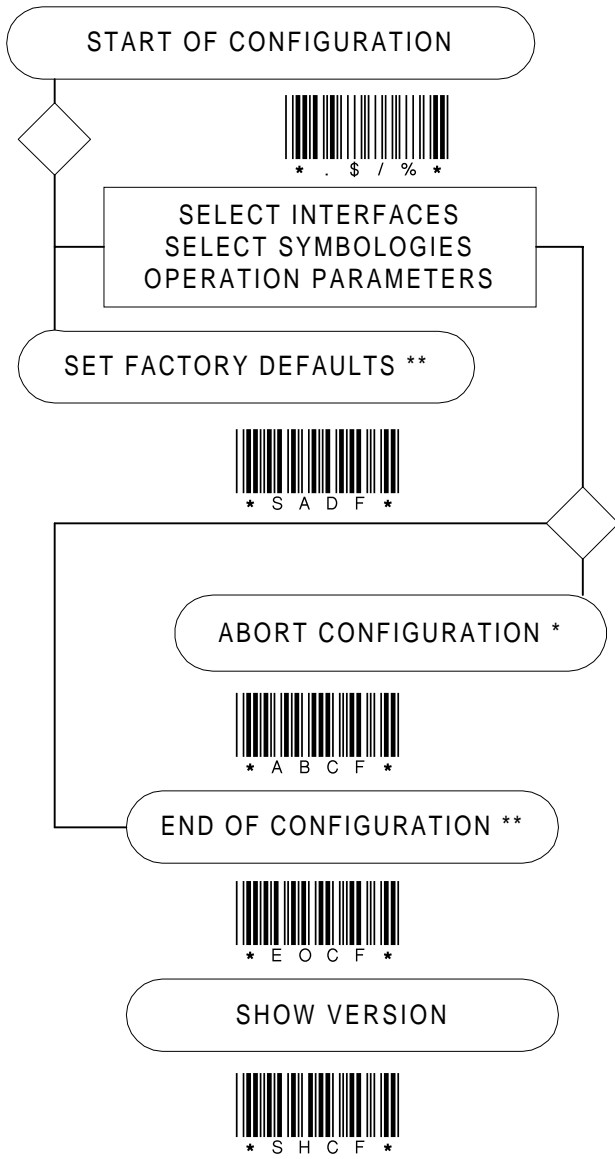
START OF CONFIGURATION

* . $ / % *

SELECT INTERFACES
SELECT SYMBOLOGIES
OPERATION PARAMETERS

SET FACTORY DEFAULTS **

* S A D F *

ABORT CONFIGURATION *

* A B C F *

END OF CONFIGURATION **

* E O C F *

SHOW VERSION

* S H C F *